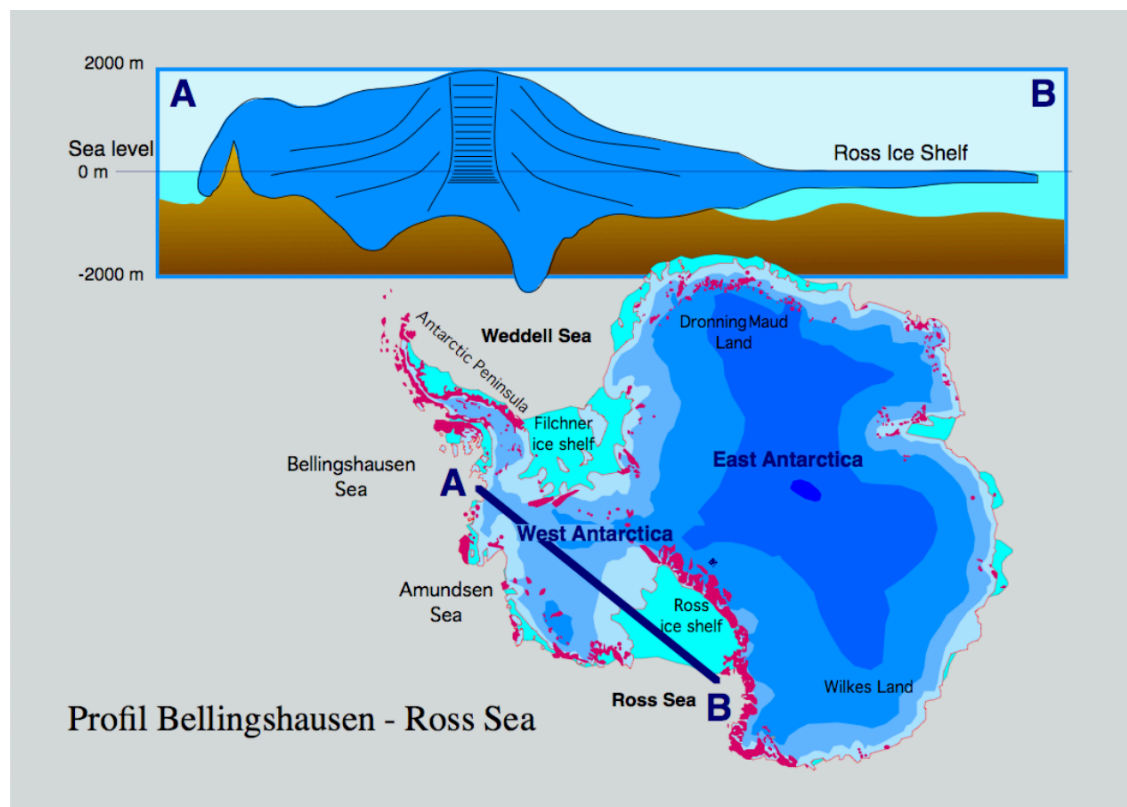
2000 m
A
B
Sea level
0 m
Ross Ice Shelf
-2000 m

Weddell Sea
Antarctic Peninsula
Dronning Maud Land
Filchner ice shelf
Bellingshausen Sea
A
East Antarctica
West Antarctica
Amundsen Sea
Ross ice shelf
Wilkes Land
Ross Sea
B

Profil Bellingshausen - Ross Sea